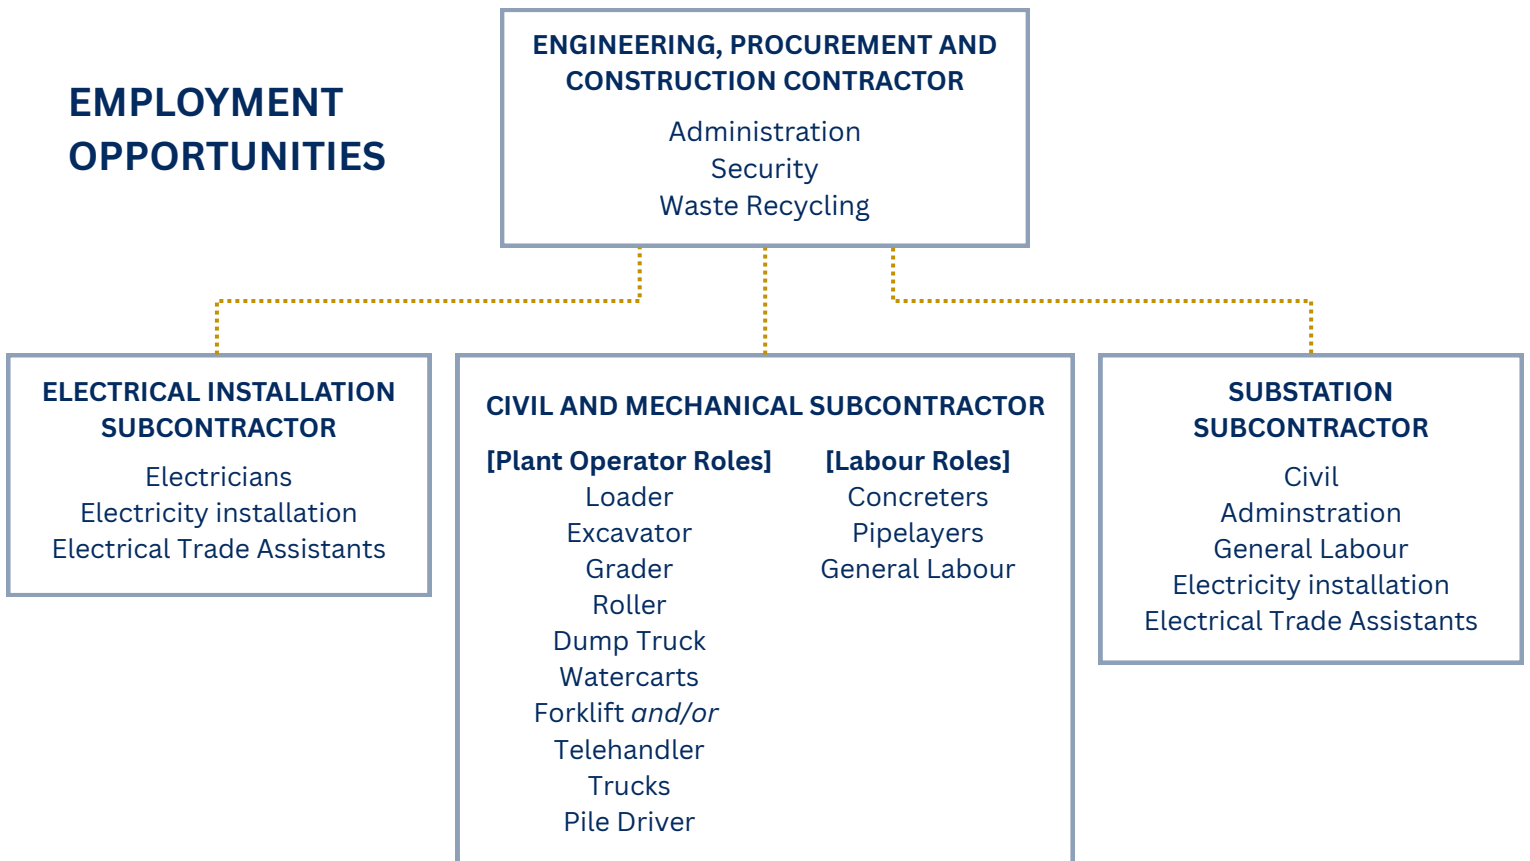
EMPLOYMENT OPPORTUNITIES

ENGINEERING, PROCUREMENT AND CONSTRUCTION CONTRACTOR
Administration
Security
Waste Recycling

ELECTRICAL INSTALLATION SUBCONTRACTOR
Electricians
Electricity installation
Electrical Trade Assistants

CIVIL AND MECHANICAL SUBCONTRACTOR
[Plant Operator Roles]
Loader
Excavator
Grader
Roller
Dump Truck
Watercarts
Forklift and/or Telehandler
Trucks
Pile Driver

[Labour Roles]
Concreters
Pipelayers
General Labour

SUBSTATION SUBCONTRACTOR
Civil
Adminstration
General Labour
Electricity installation
Electrical Trade Assistants